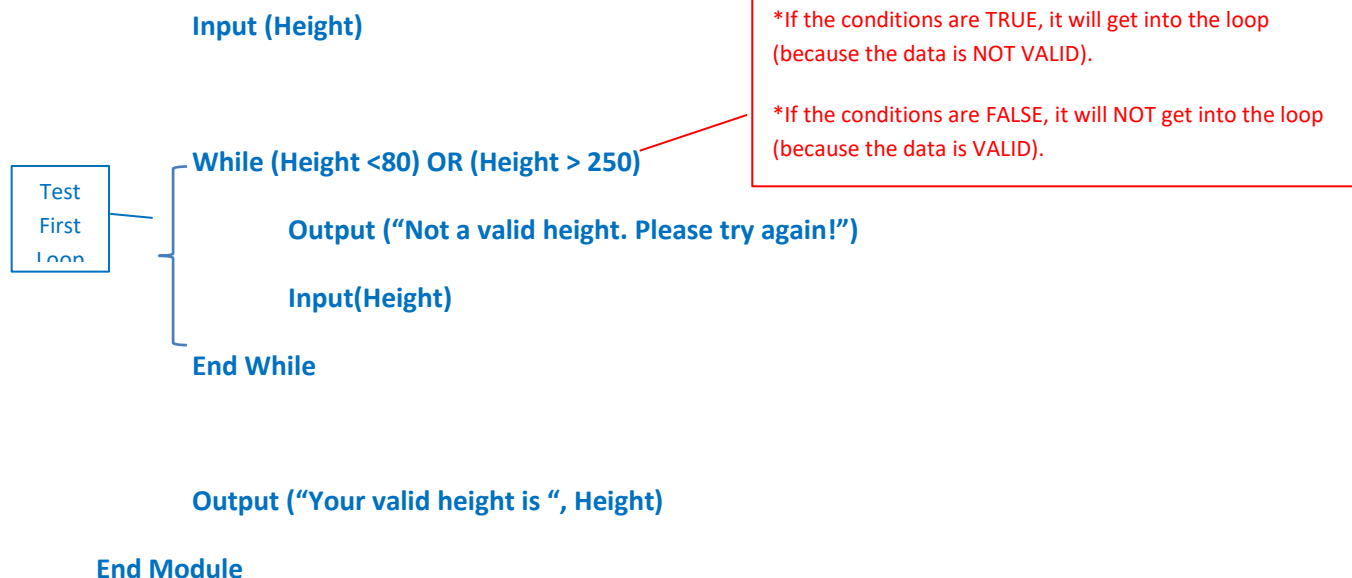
Input (Height)

*If the conditions are TRUE, it will get into the loop (because the data is NOT VALID).

*If the conditions are FALSE, it will NOT get into the loop (because the data is VALID).

Test First Loop

While (Height <80) OR (Height > 250)

Output (“Not a valid height. Please try again!”)

Input(Height)

End While

Output (“Your valid height is “, Height)

End Module